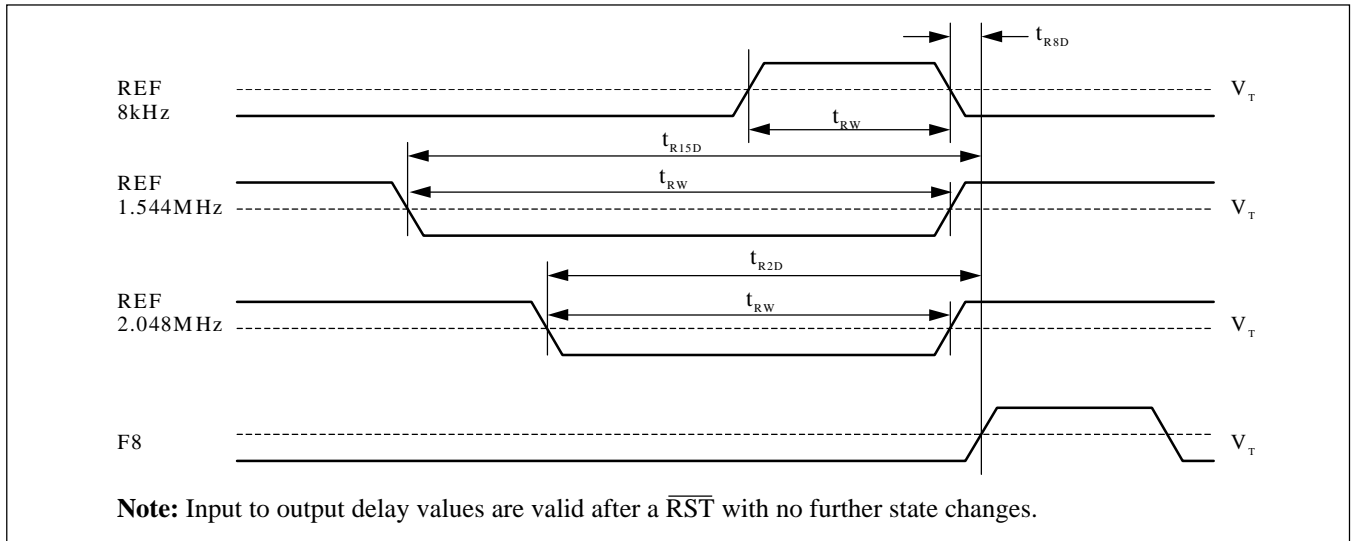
$t_{R8D}$

REF 8kHz

$V_T$

$t_{RW}$

$t_{R15D}$

REF 1.544MHz

$t_{RW}$

$V_T$

$t_{R2D}$

REF 2.048MHz

$t_{RW}$

$V_T$

F8

$V_T$

**Note:** Input to output delay values are valid after a $\overline{RST}$ with no further state changes.